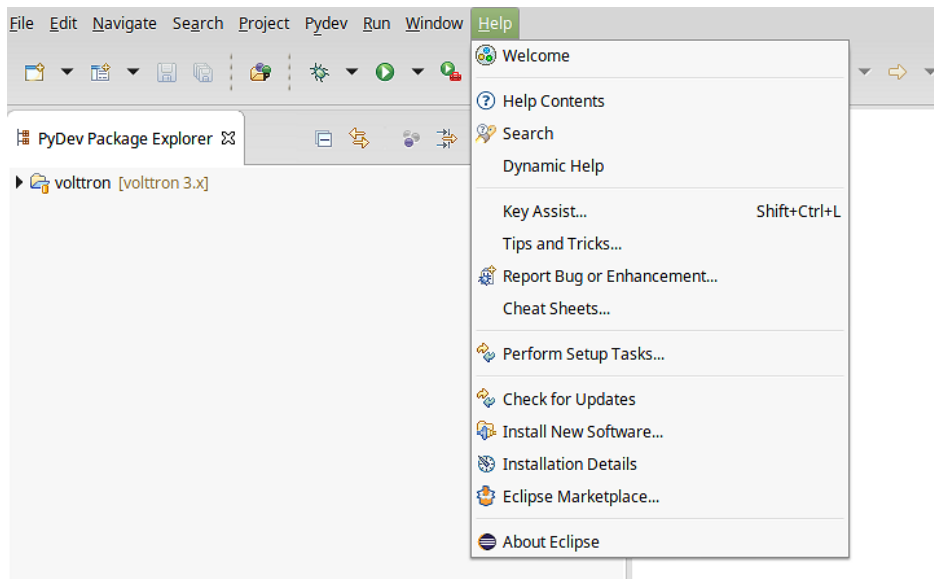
File Edit Navigate Search Project Pydev Run Window Help

PyDev Package Explorer

volttron [volttron 3.x]

Welcome

Help Contents
Search
Dynamic Help

Key Assist... Shift+Ctrl+L
Tips and Tricks...
Report Bug or Enhancement...
Cheat Sheets...

Perform Setup Tasks...

Check for Updates
Install New Software...
Installation Details
Eclipse Marketplace...

About Eclipse